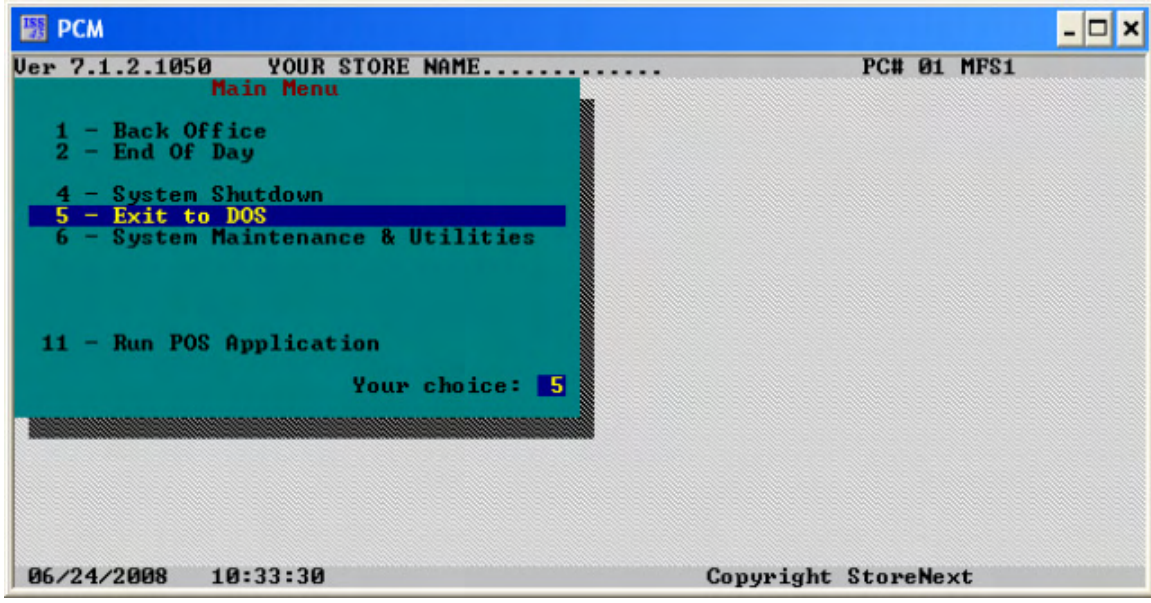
PCM

Ver 7.1.2.1050 YOUR STORE NAME............ PC# 01 MFS1

Main Menu

1 - Back Office
2 - End Of Day

4 - System Shutdown
5 - Exit to DOS
6 - System Maintenance & Utilities

11 - Run POS Application

Your choice: 5

06/24/2008 10:33:30 Copyright StoreNext